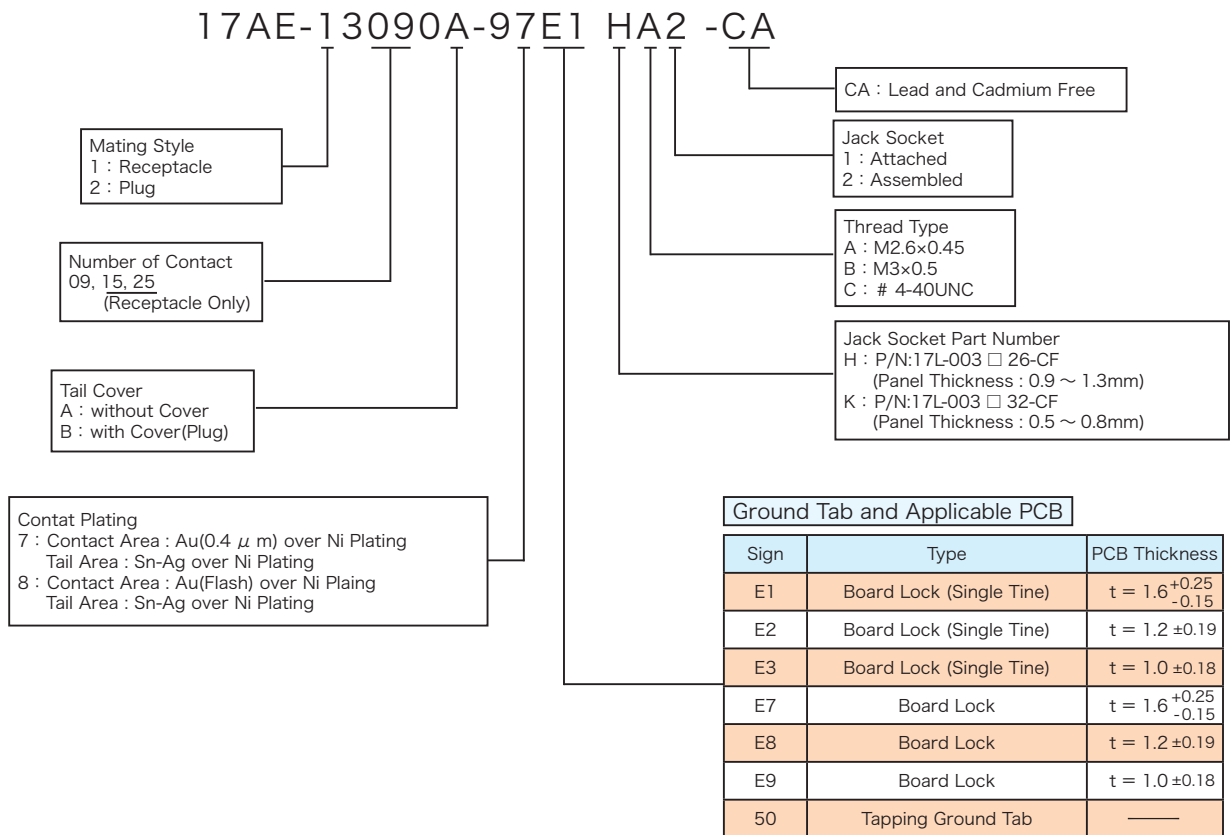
17AE-13090A-97E1 HA2 -CA

CA：Lead and Cadmium Free

Mating Style
1：Receptacle
2：Plug

Jack Socket
1：Attached
2：Assembled

Thread Type
A：M2.6×0.45
B：M3×0.5
C：# 4-40UNC

Number of Contact
09, 15, 25
(Receptacle Only)

Jack Socket Part Number
H：P/N:17L-003 □ 26-CF
(Panel Thickness : 0.9 ～ 1.3mm)
K：P/N:17L-003 □ 32-CF
(Panel Thickness : 0.5 ～ 0.8mm)

Tail Cover
A：without Cover
B：with Cover(Plug)

Contat Plating
7：Contact Area : Au(0.4 $\mu$ m) over Ni Plating
Tail Area : Sn-Ag over Ni Plating
8：Contact Area : Au(Flash) over Ni Plaing
Tail Area : Sn-Ag over Ni Plating

Ground Tab and Applicable PCB

| Sign | Type | PCB Thickness |
|---|---|---|
| E1 | Board Lock (Single Tine) | $t = 1.6^{+0.25}_{-0.15}$ |
| E2 | Board Lock (Single Tine) | $t = 1.2 \pm 0.19$ |
| E3 | Board Lock (Single Tine) | $t = 1.0 \pm 0.18$ |
| E7 | Board Lock | $t = 1.6^{+0.25}_{-0.15}$ |
| E8 | Board Lock | $t = 1.2 \pm 0.19$ |
| E9 | Board Lock | $t = 1.0 \pm 0.18$ |
| 50 | Tapping Ground Tab | —— |